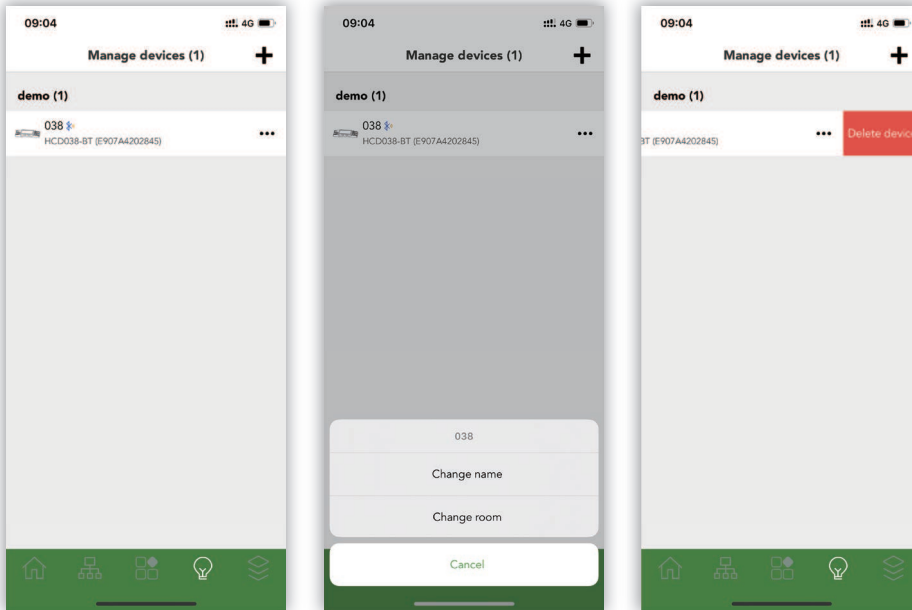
09:04

4G

Manage devices (1)

+

demo (1)

038

HCD038-BT (E907A4202845)

...

09:04

4G

Manage devices (1)

+

demo (1)

038

HCD038-BT (E907A4202845)

...

038

Change name

Change room

Cancel

09:04

4G

Manage devices (1)

+

demo (1)

3T (E907A4202845)

...

Delete devic